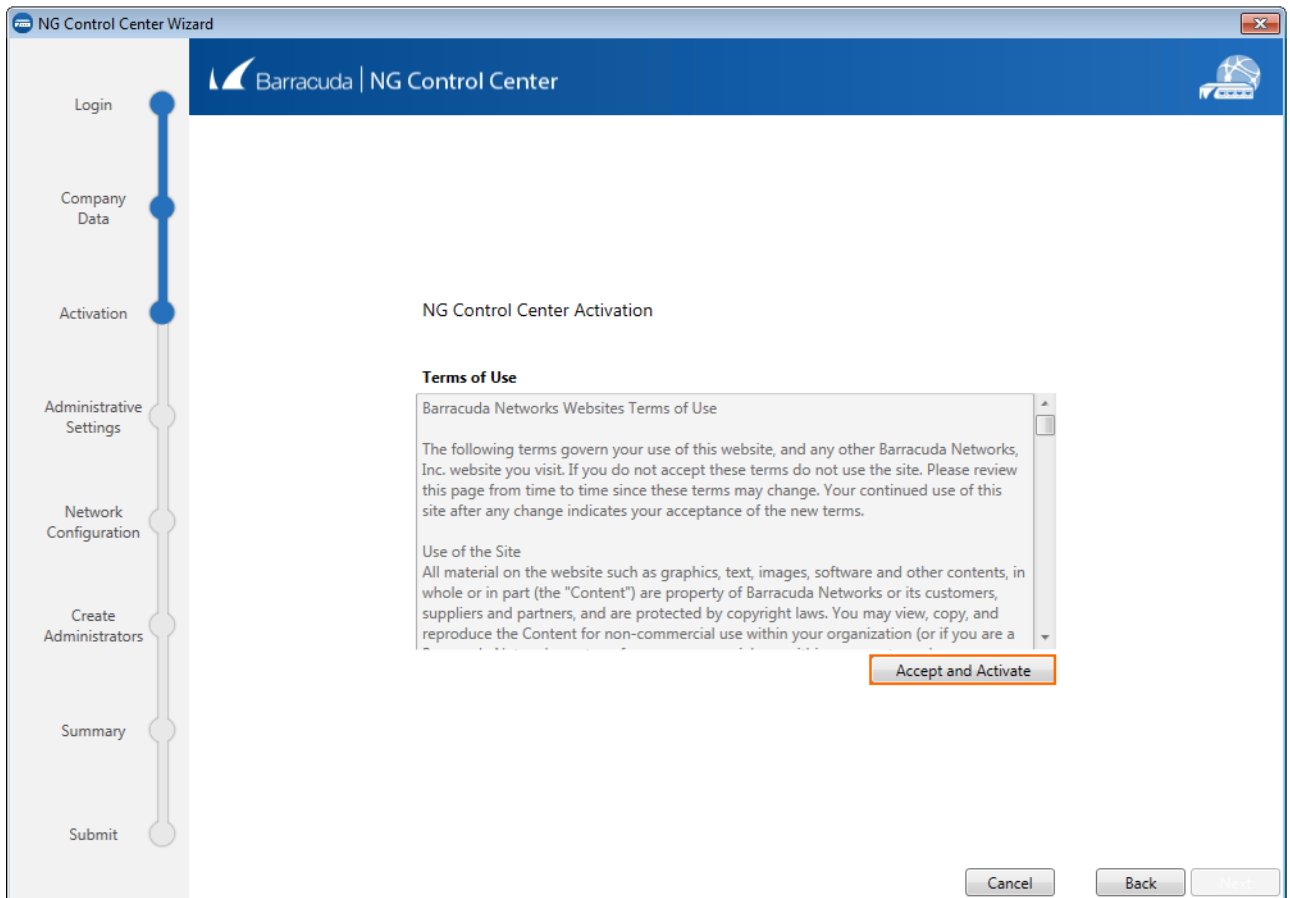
NG Control Center Wizard

Barracuda | NG Control Center

Login

Company Data

Activation

Administrative Settings

Network Configuration

Create Administrators

Summary

Submit

NG Control Center Activation

Terms of Use

Barracuda Networks Websites Terms of Use

The following terms govern your use of this website, and any other Barracuda Networks, Inc. website you visit. If you do not accept these terms do not use the site. Please review this page from time to time since these terms may change. Your continued use of this site after any change indicates your acceptance of the new terms.

Use of the Site
All material on the website such as graphics, text, images, software and other contents, in whole or in part (the "Content") are property of Barracuda Networks or its customers, suppliers and partners, and are protected by copyright laws. You may view, copy, and reproduce the Content for non-commercial use within your organization (or if you are a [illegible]

Accept and Activate

Cancel

Back

Next